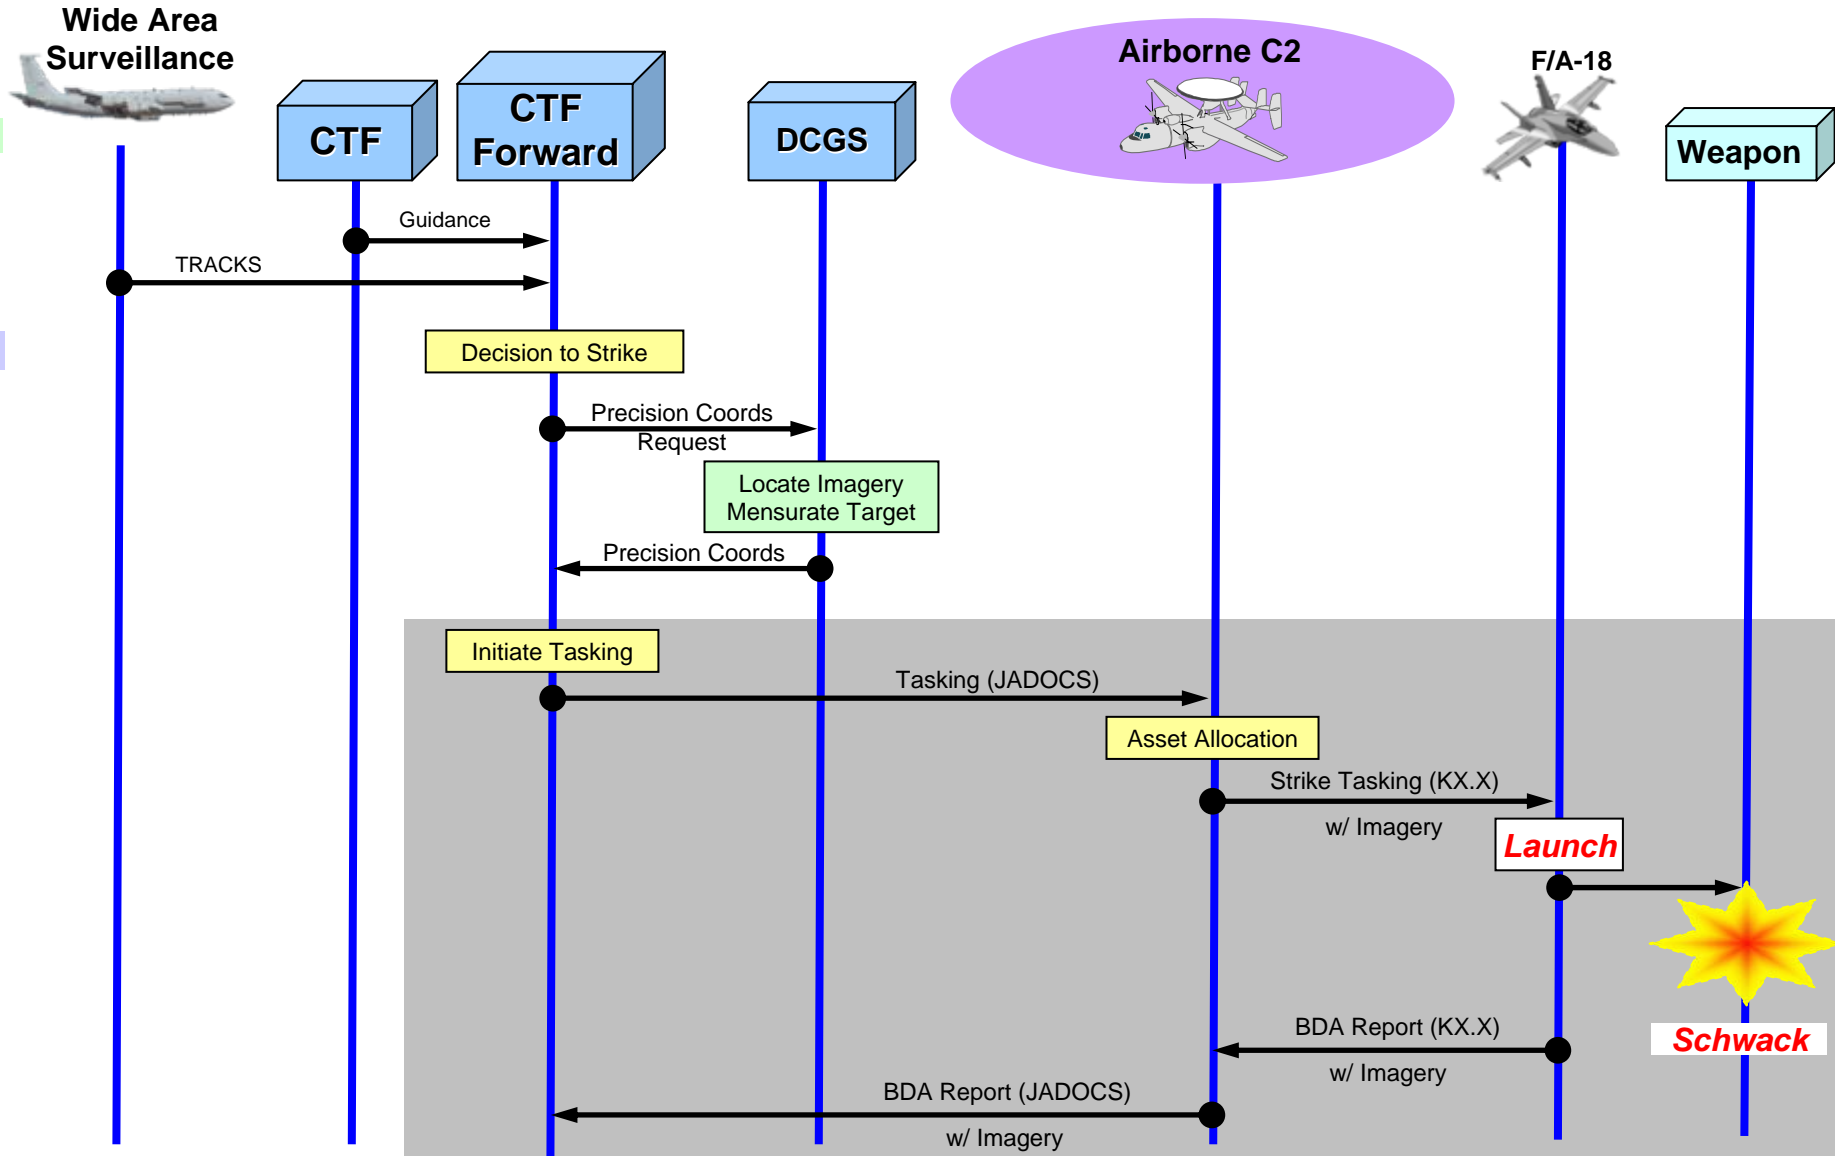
Wide Area Surveillance

CTF

CTF Forward

DCGS

Airborne C2

F/A-18

Weapon

Guidance

TRACKS

Decision to Strike

Precision Coords Request

Locate Imagery Mensurate Target

Precision Coords

Initiate Tasking

Tasking (JADOCS)

Asset Allocation

Strike Tasking (KX.X) w/ Imagery

Launch

Schwack

BDA Report (KX.X) w/ Imagery

BDA Report (JADOCS) w/ Imagery